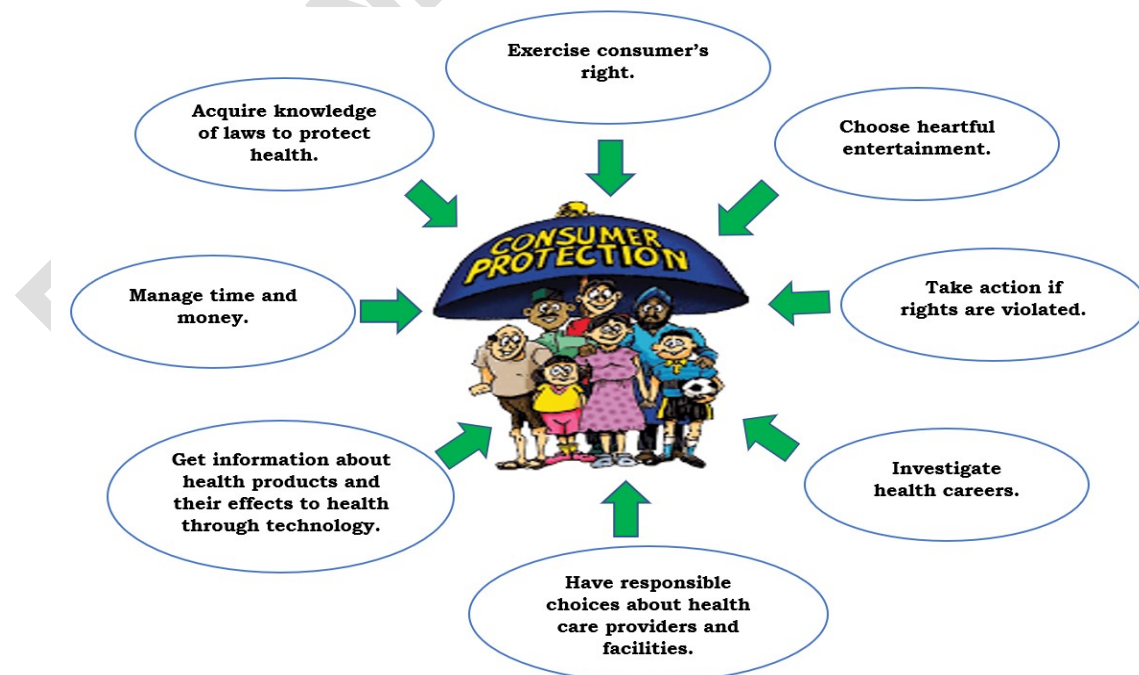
Exercise consumer's right.

Acquire knowledge of laws to protect health.

Choose heartful entertainment.

CONSUMER PROTECTION

Manage time and money.

Take action if rights are violated.

Get information about health products and their effects to health through technology.

Investigate health careers.

Have responsible choices about health care providers and facilities.